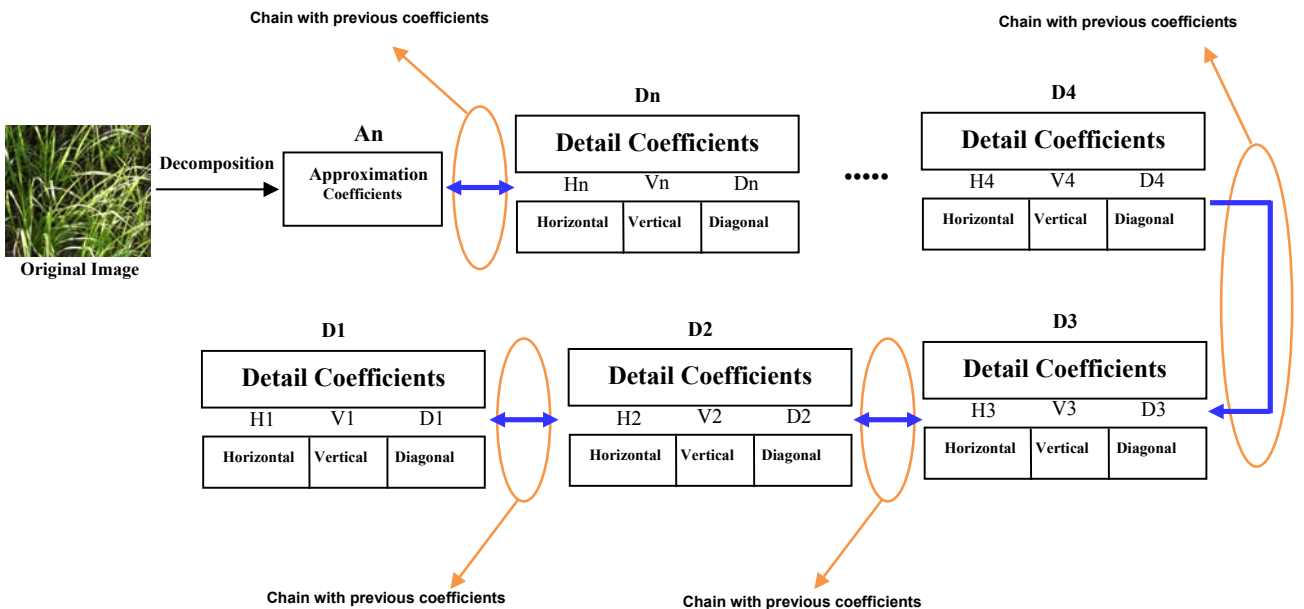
Chain with previous coefficients

Chain with previous coefficients

Original Image

Decomposition

An

Approximation Coefficients

Dn

Detail Coefficients

| Hn | Vn | Dn |
|---|---|---|
| Horizontal | Vertical | Diagonal |

•••••

D4

Detail Coefficients

| H4 | V4 | D4 |
|---|---|---|
| Horizontal | Vertical | Diagonal |

D1

Detail Coefficients

| H1 | V1 | D1 |
|---|---|---|
| Horizontal | Vertical | Diagonal |

D2

Detail Coefficients

| H2 | V2 | D2 |
|---|---|---|
| Horizontal | Vertical | Diagonal |

D3

Detail Coefficients

| H3 | V3 | D3 |
|---|---|---|
| Horizontal | Vertical | Diagonal |

Chain with previous coefficients

Chain with previous coefficients